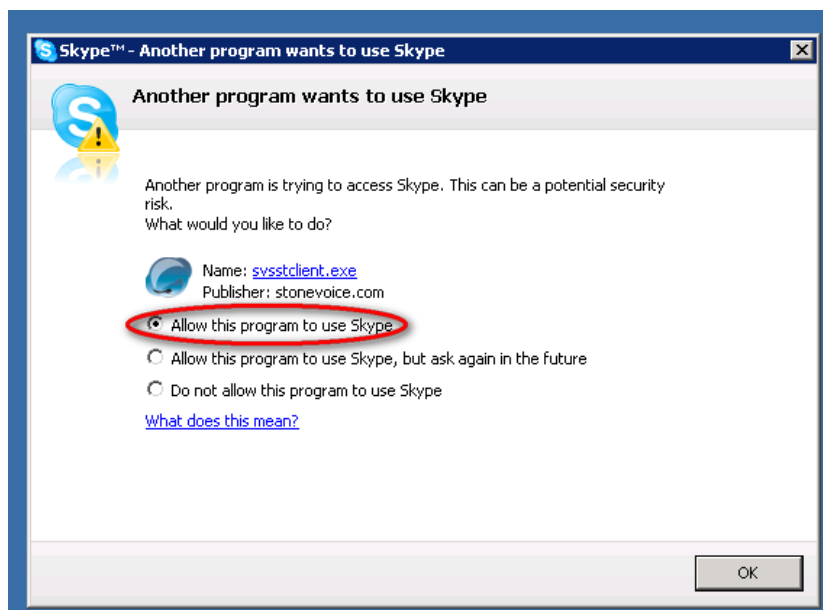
Skype™ - Another program wants to use Skype

Another program wants to use Skype

Another program is trying to access Skype. This can be a potential security risk.
What would you like to do?

Name: svsstclient.exe
Publisher: stonevoice.com

Allow this program to use Skype

Allow this program to use Skype, but ask again in the future

Do not allow this program to use Skype

What does this mean?

OK